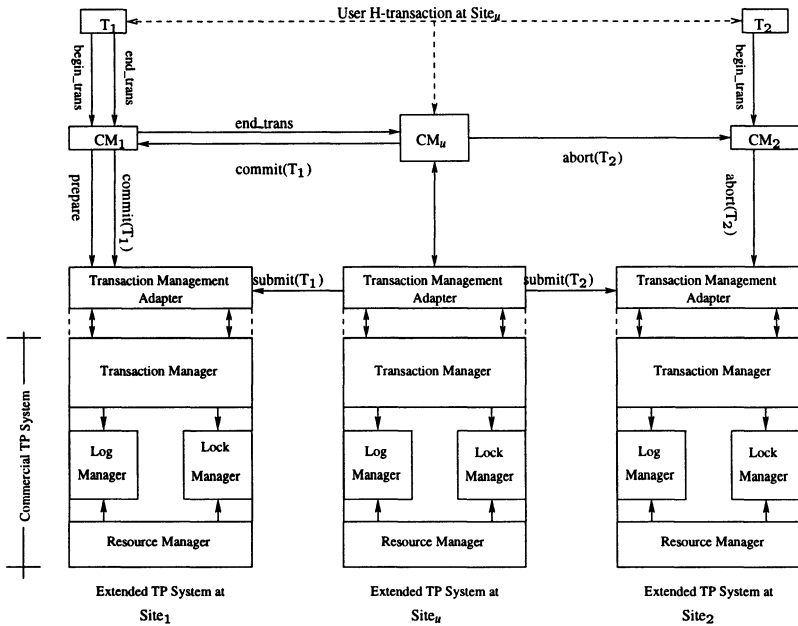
$T_1$

User H-transaction at $Site_u$

$T_2$

begin_trans

end_trans

begin_trans

$CM_1$

end_trans

$CM_u$

$CM_2$

commit($T_1$)

abort($T_2$)

prepare

commit($T_1$)

abort($T_2$)

Transaction Management Adapter

submit($T_1$)

Transaction Management Adapter

submit($T_2$)

Transaction Management Adapter

Commercial TP System

Transaction Manager

Transaction Manager

Transaction Manager

Log Manager

Lock Manager

Log Manager

Lock Manager

Log Manager

Lock Manager

Resource Manager

Resource Manager

Resource Manager

Extended TP System at $Site_1$

Extended TP System at $Site_u$

Extended TP System at $Site_2$